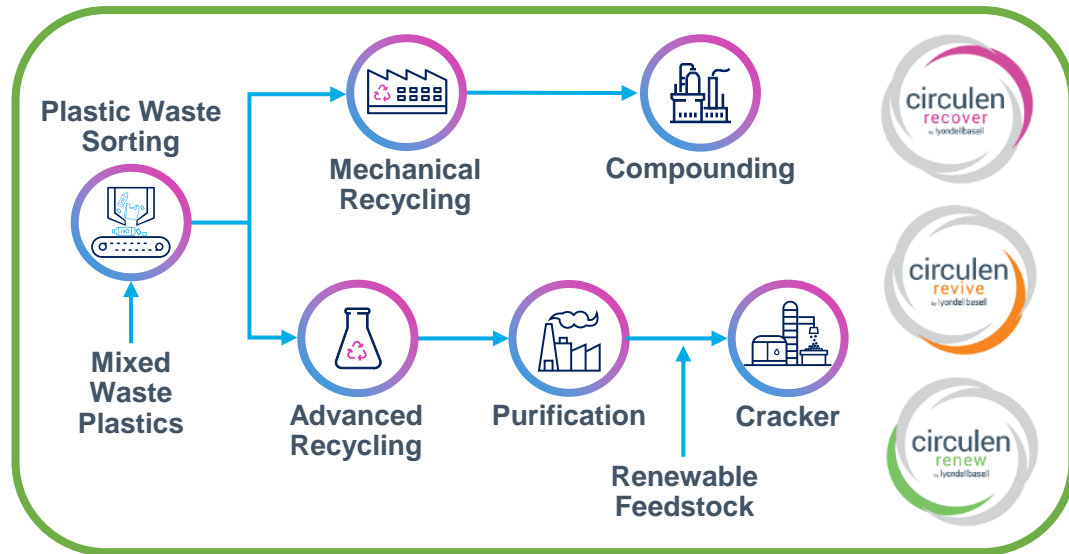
Plastic Waste Sorting

Mechanical Recycling

Compounding

Mixed Waste Plastics

Advanced Recycling

Purification

Cracker

Renewable Feedstock

circulen recover by lyondellbasell

circulen revive by lyondellbasell

circulen renew by lyondellbasell